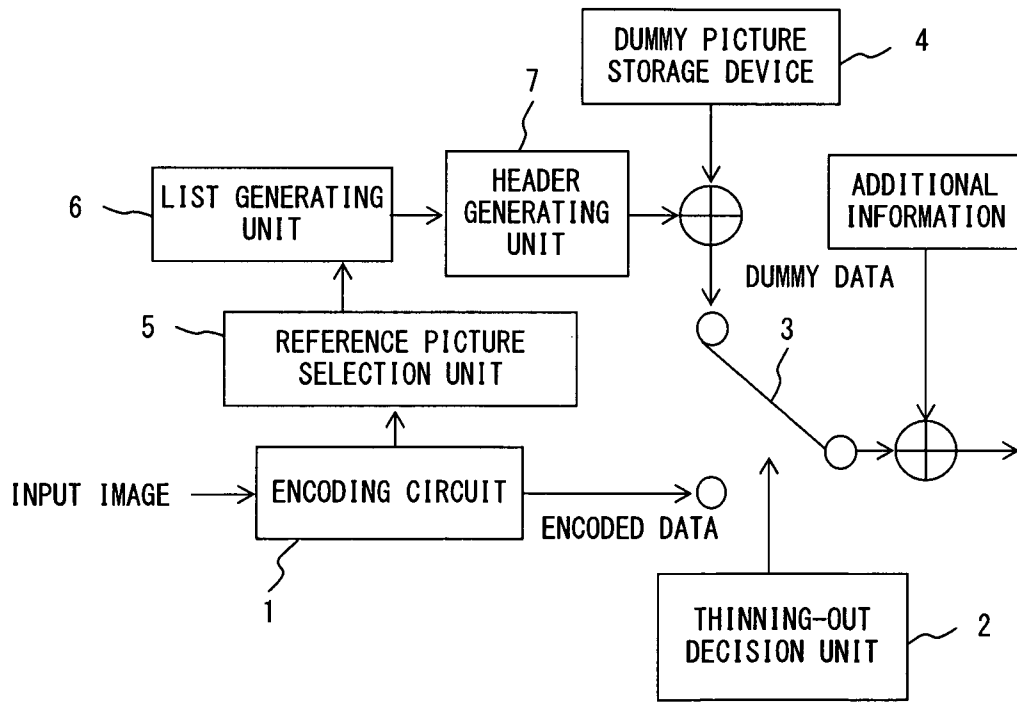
DUMMY PICTURE STORAGE DEVICE

4

7

6

LIST GENERATING UNIT

HEADER GENERATING UNIT

ADDITIONAL INFORMATION

DUMMY DATA

5

REFERENCE PICTURE SELECTION UNIT

3

INPUT IMAGE

ENCODING CIRCUIT

ENCODED DATA

1

THINNING-OUT DECISION UNIT

2